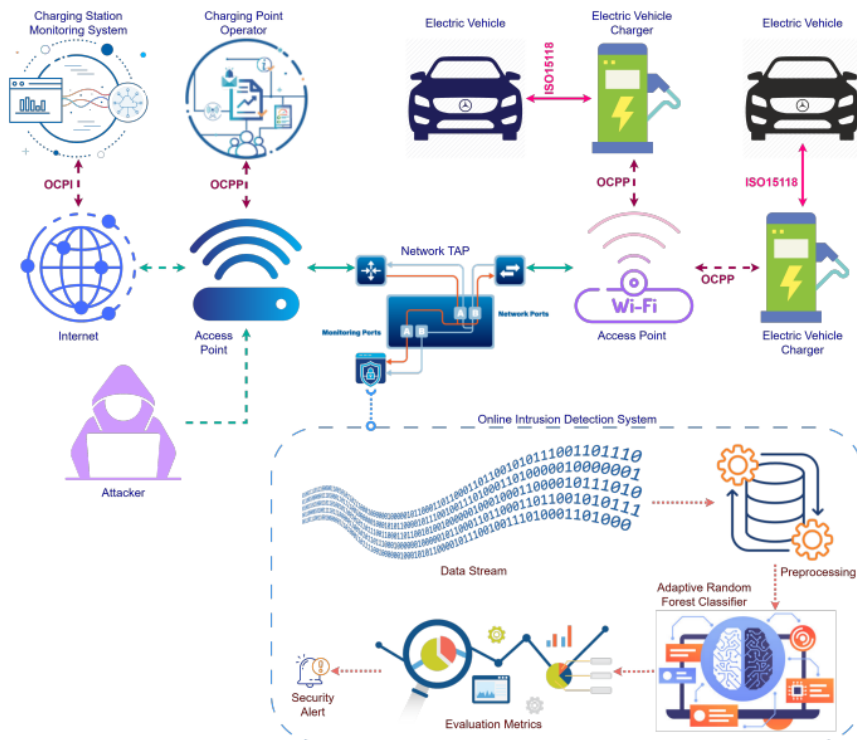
Charging Station Monitoring System

Charging Point Operator

Electric Vehicle

ISO15118

Electric Vehicle Charger

Electric Vehicle

OCPI

OCPP

OCPP

ISO15118

Network TAP

Network Ports

Monitoring Ports

A B

A B

Wi-Fi

OCPP

Internet

Access Point

Access Point

Electric Vehicle Charger

Attacker

Online Intrusion Detection System

Data Stream

Preprocessing

Adaptive Random Forest Classifier

Security Alert

Evaluation Metrics